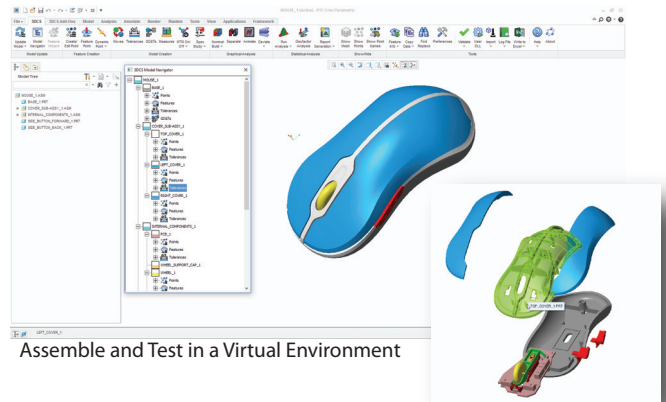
File 3DCS 3DCS Add-Ons Model Analysis Assemble Render Modeler Tools View Applications Framework

Update Model Model Navigator Feature Manager Create/Edit Point Feature Point Dynamic Point Moves Tolerances GD&T Measures GTOL On GTO Open Body Accessor Build Separate Animate Compare Run Analysis Distribution Analysis Report Generation Show Mesh Show Points Show Point Names Feature Info Copy Data Find Replace Preferences Validate Enter GUI Import Log File Write to Excel Help About

Model Update Feature Creation Model Creation Graphical Analysis Statistical Analysis Show/Hide Tools

Model Tree

MOUSE_1.ASM
BASE_1.PRT
COVER_SUB-ASSY_1.ASM
INTERNAL_COMPONENTS_1.ASM
SIDE_BUTTON_FORWARD_1.PRT
SIDE_BUTTON_BACK_1.PRT

3DCS Model Navigator
MOUSE_1
BASE_1
Points
Features
Tolerances
GD&Ts
COVER_SUB-ASSY_1
TOP_COVER_1
Points
Features
Tolerances
LEFT_COVER_1
Points
Features
Tolerances
RIGHT_COVER_1
Points
Features
Tolerances
INTERNAL_COMPONENTS_1
PCB_1
Points
Features
Tolerances
WHEEL_SUPPORT_CAP_1
WHEEL_1
Points
Features

LEFT_COVER_1

TOP_COVER_1.PRT

Assemble and Test in a Virtual Environment